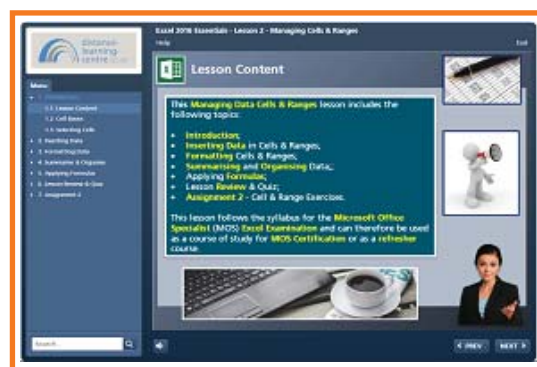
distance learning centre

Excel 2016 Essentials - Lesson 2 - Managing Cells & Ranges

Help

Exit

Menu

1. Introduction

1.1 Lesson Content

1.2 Cell Basics

1.3 Selecting Cells

2. Inserting Data

3. Formatting Data

4. Summarise & Organise

5. Applying Formulas

6. Lesson Review & Quiz

7. Assignment 2

Search...

Lesson Content

This Managing Data Cells & Ranges lesson includes the following topics:

• Introduction;
• Inserting Data in Cells & Ranges;
• Formatting Cells & Ranges;
• Summarising and Organising Data;
• Applying Formulas;
• Lesson Review & Quiz;
• Assignment 2 - Cell & Range Exercises.

This lesson follows the syllabus for the Microsoft Office Specialist (MOS) Excel Examination and can therefore be used as a course of study for MOS Certification or as a refresher course.

PREV

NEXT